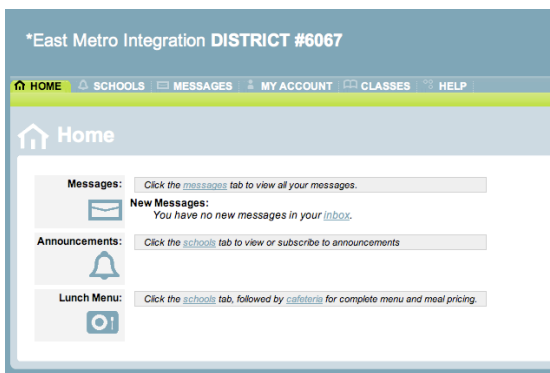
*East Metro Integration DISTRICT #6067

HOME | SCHOOLS | MESSAGES | MY ACCOUNT | CLASSES | HELP

Home

Messages: Click the messages tab to view all your messages.

New Messages:
You have no new messages in your inbox.

Announcements: Click the schools tab to view or subscribe to announcements

Lunch Menu: Click the schools tab, followed by cafeteria for complete menu and meal pricing.